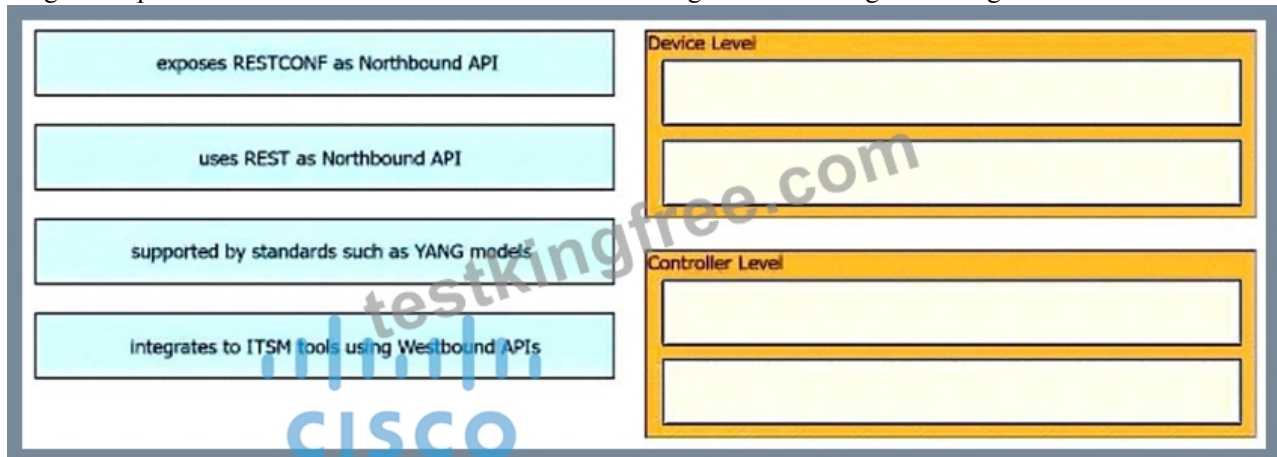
exposes RESTCONF as Northbound API

uses REST as Northbound API

supported by standards such as YANG models

integrates to ITSM tools using Westbound APIs

Device Level

Controller Level

testkingfree.com

CISCO